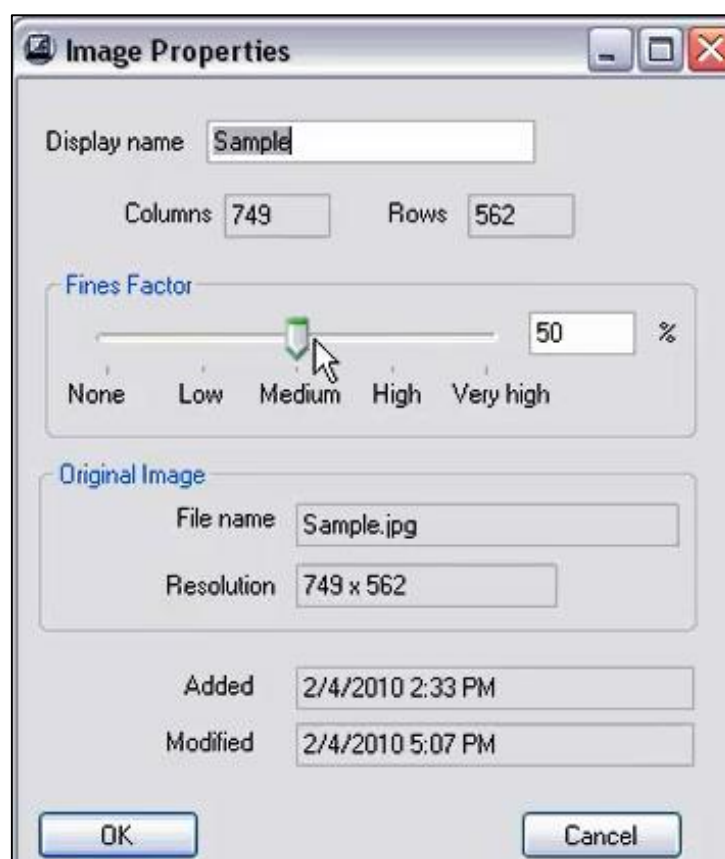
Image Properties

Display name Sample

Columns 749 Rows 562

Fines Factor

50 %

None Low Medium High Very high

Original Image

File name Sample.jpg

Resolution 749 x 562

Added 2/4/2010 2:33 PM

Modified 2/4/2010 5:07 PM

OK Cancel